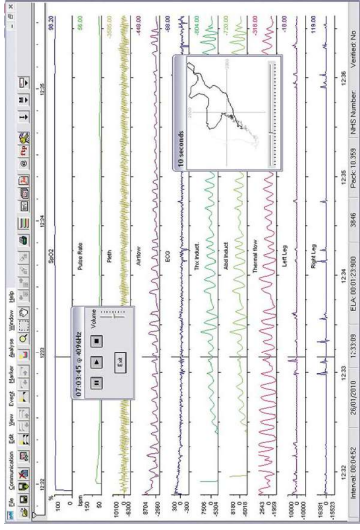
File Communication Edit View Event Marker Analyse Window Help

07:03:45 @ 409Hz
Volume
Exit

10 seconds

SpO2
96.20
100
0
Pulse Rate
95.00
bpm
150
50
Pleth
-2666.00
10100
-9300
Airflow
-440.00
8700
-2660
ECG
88.00
300
-300
Thx Inductance
-204.00
7596
-5300
Abd Inductance
-208.00
8190
-8010
Thermal flow
-318.00
2543
-1923
Left Leg
-19.00
10000
-10000
Right Leg
119.00
16381
-16333

12:32
12:33
12:34
12:35
12:36

Interval: 00:04:52
26/01/2010
1:33:09
ELA: 00:01:23:900
3846
Pack: 10,353
NHS Number:
Verified: No